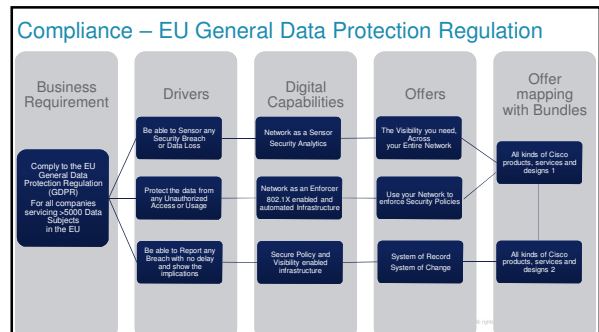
Compliance – EU General Data Protection Regulation

Business Requirement

Drivers

Digital Capabilities

Offers

Offer mapping with Bundles

Comply to the EU General Data Protection Regulation (GDPR) For all companies servicing >5000 Data Subjects in the EU

Be able to Sensor any Security Breach or Data Loss

Network as a Sensor Security Analytics

The Visibility you need, Across your Entire Network

All kinds of Cisco products, services and designs 1

Protect the data from any Unauthorized Access or Usage

Network as an Enforcer 802.1X enabled and automated Infrastructure

Use your Network to enforce Security Policies

Be able to Report any Breach with no delay and show the implications

Secure Policy and Visibility enabled infrastructure

System of Record System of Change

All kinds of Cisco products, services and designs 2